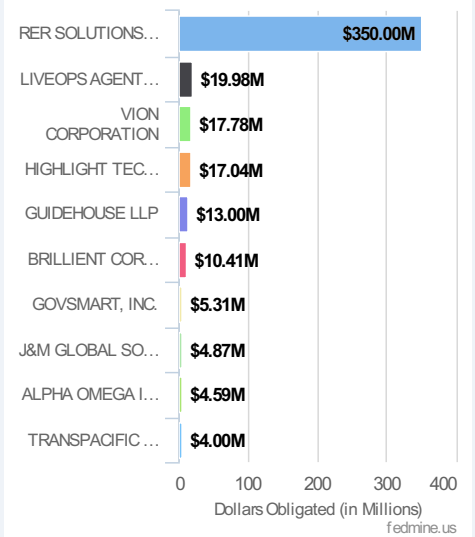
RER SOLUTIONS... $350.00M
LIVEOPS AGENT... $19.98M
VION CORPORATION $17.78M
HIGHLIGHT TEC... $17.04M
GUIDEHOUSE LLP $13.00M
BRILLIENT COR... $10.41M
GOVSMART, INC. $5.31M
J&M GLOBAL SO... $4.87M
ALPHA OMEGA I... $4.59M
TRANSPACIFIC ... $4.00M

0 100 200 300 400
Dollars Obligated (in Millions)
fedmine.us